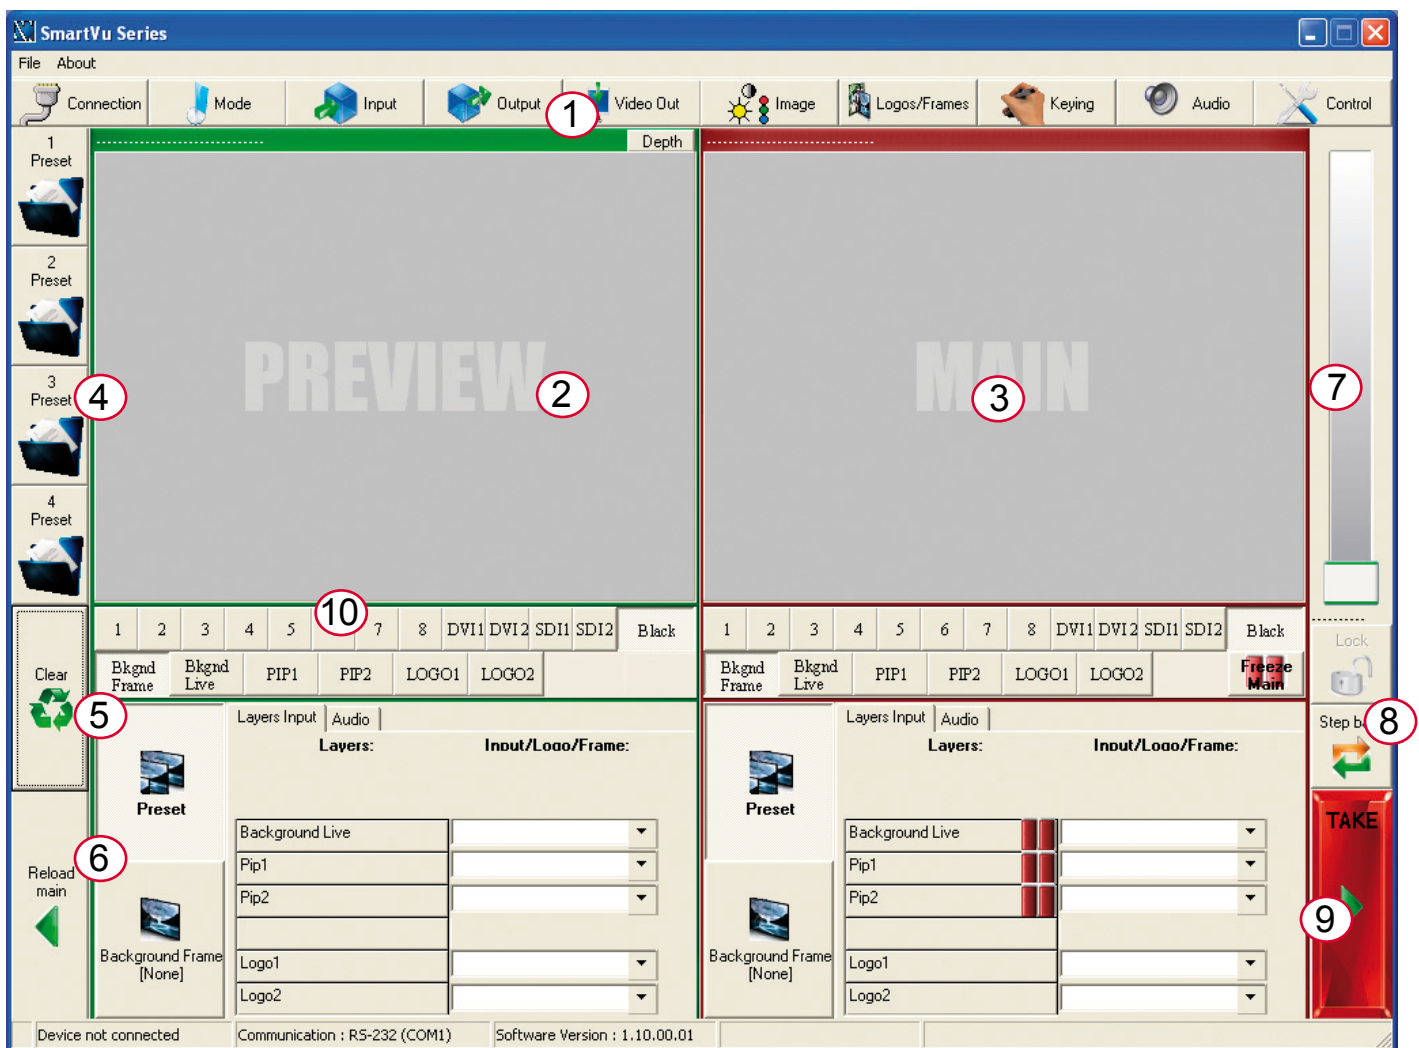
SmartVu Series

File About

Connection Mode Input Output Video Out Image Logos/Frames Keying Audio Control

1

1 Preset

2 Preset

3 Preset

4

4 Preset

Depth

PREVIEW

2

MAIN

3

7

10

1 2 3 4 5 7 8 DVI1 DVI2 SDI1 SDI2 Black

Bkgnd Frame Bkgnd Live PIP1 PIP2 LOGO1 LOGO2

1 2 3 4 5 6 7 8 DVI1 DVI2 SDI1 SDI2 Black

Bkgnd Frame Bkgnd Live PIP1 PIP2 LOGO1 LOGO2 Freeze Main

Lock

Clear

5

Step b

8

Layers Input Audio

Layers: Input/Logo/Frame:

Preset

Background Live
Pip1
Pip2
Logo1
Logo2

Background Frame [None]

Layers Input Audio

Layers: Input/Logo/Frame:

Preset

Background Live
Pip1
Pip2
Logo1
Logo2

Background Frame [None]

6

Reload main

TAKE

9

Device not connected Communication : RS-232 (COM1) Software Version : 1.10.00.01